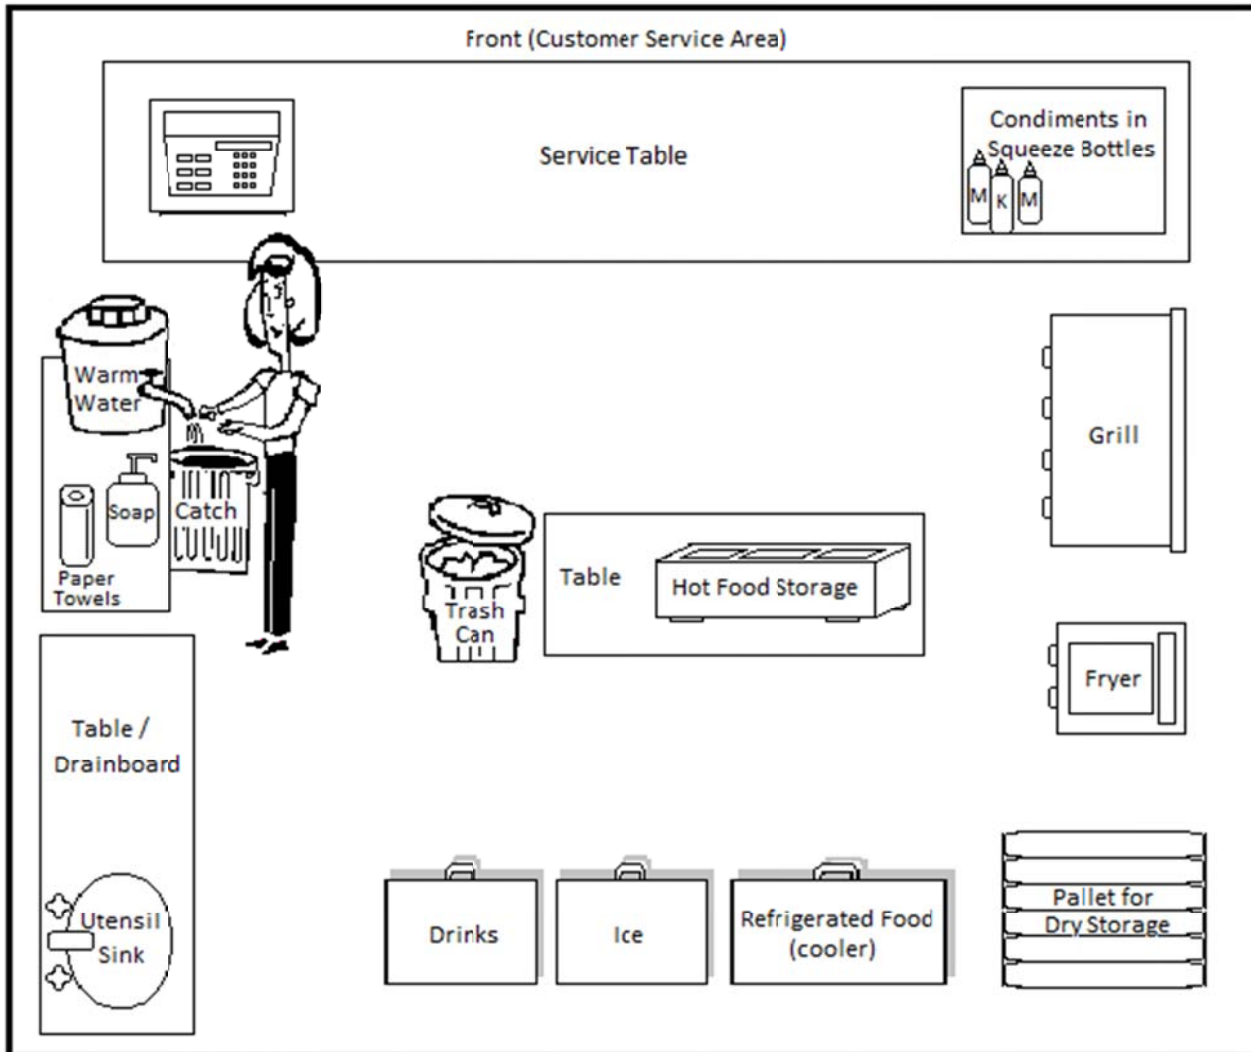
Front (Customer Service Area)

Service Table

Condiments in Squeeze Bottles

M K M

Warm Water

Soap

Catch

Paper Towels

Grill

Trash Can

Table

Hot Food Storage

Fryer

Table / Drainboard

Utensil Sink

Drirks

Ice

Refrigerated Food (cooler)

Pallet for Dry Storage